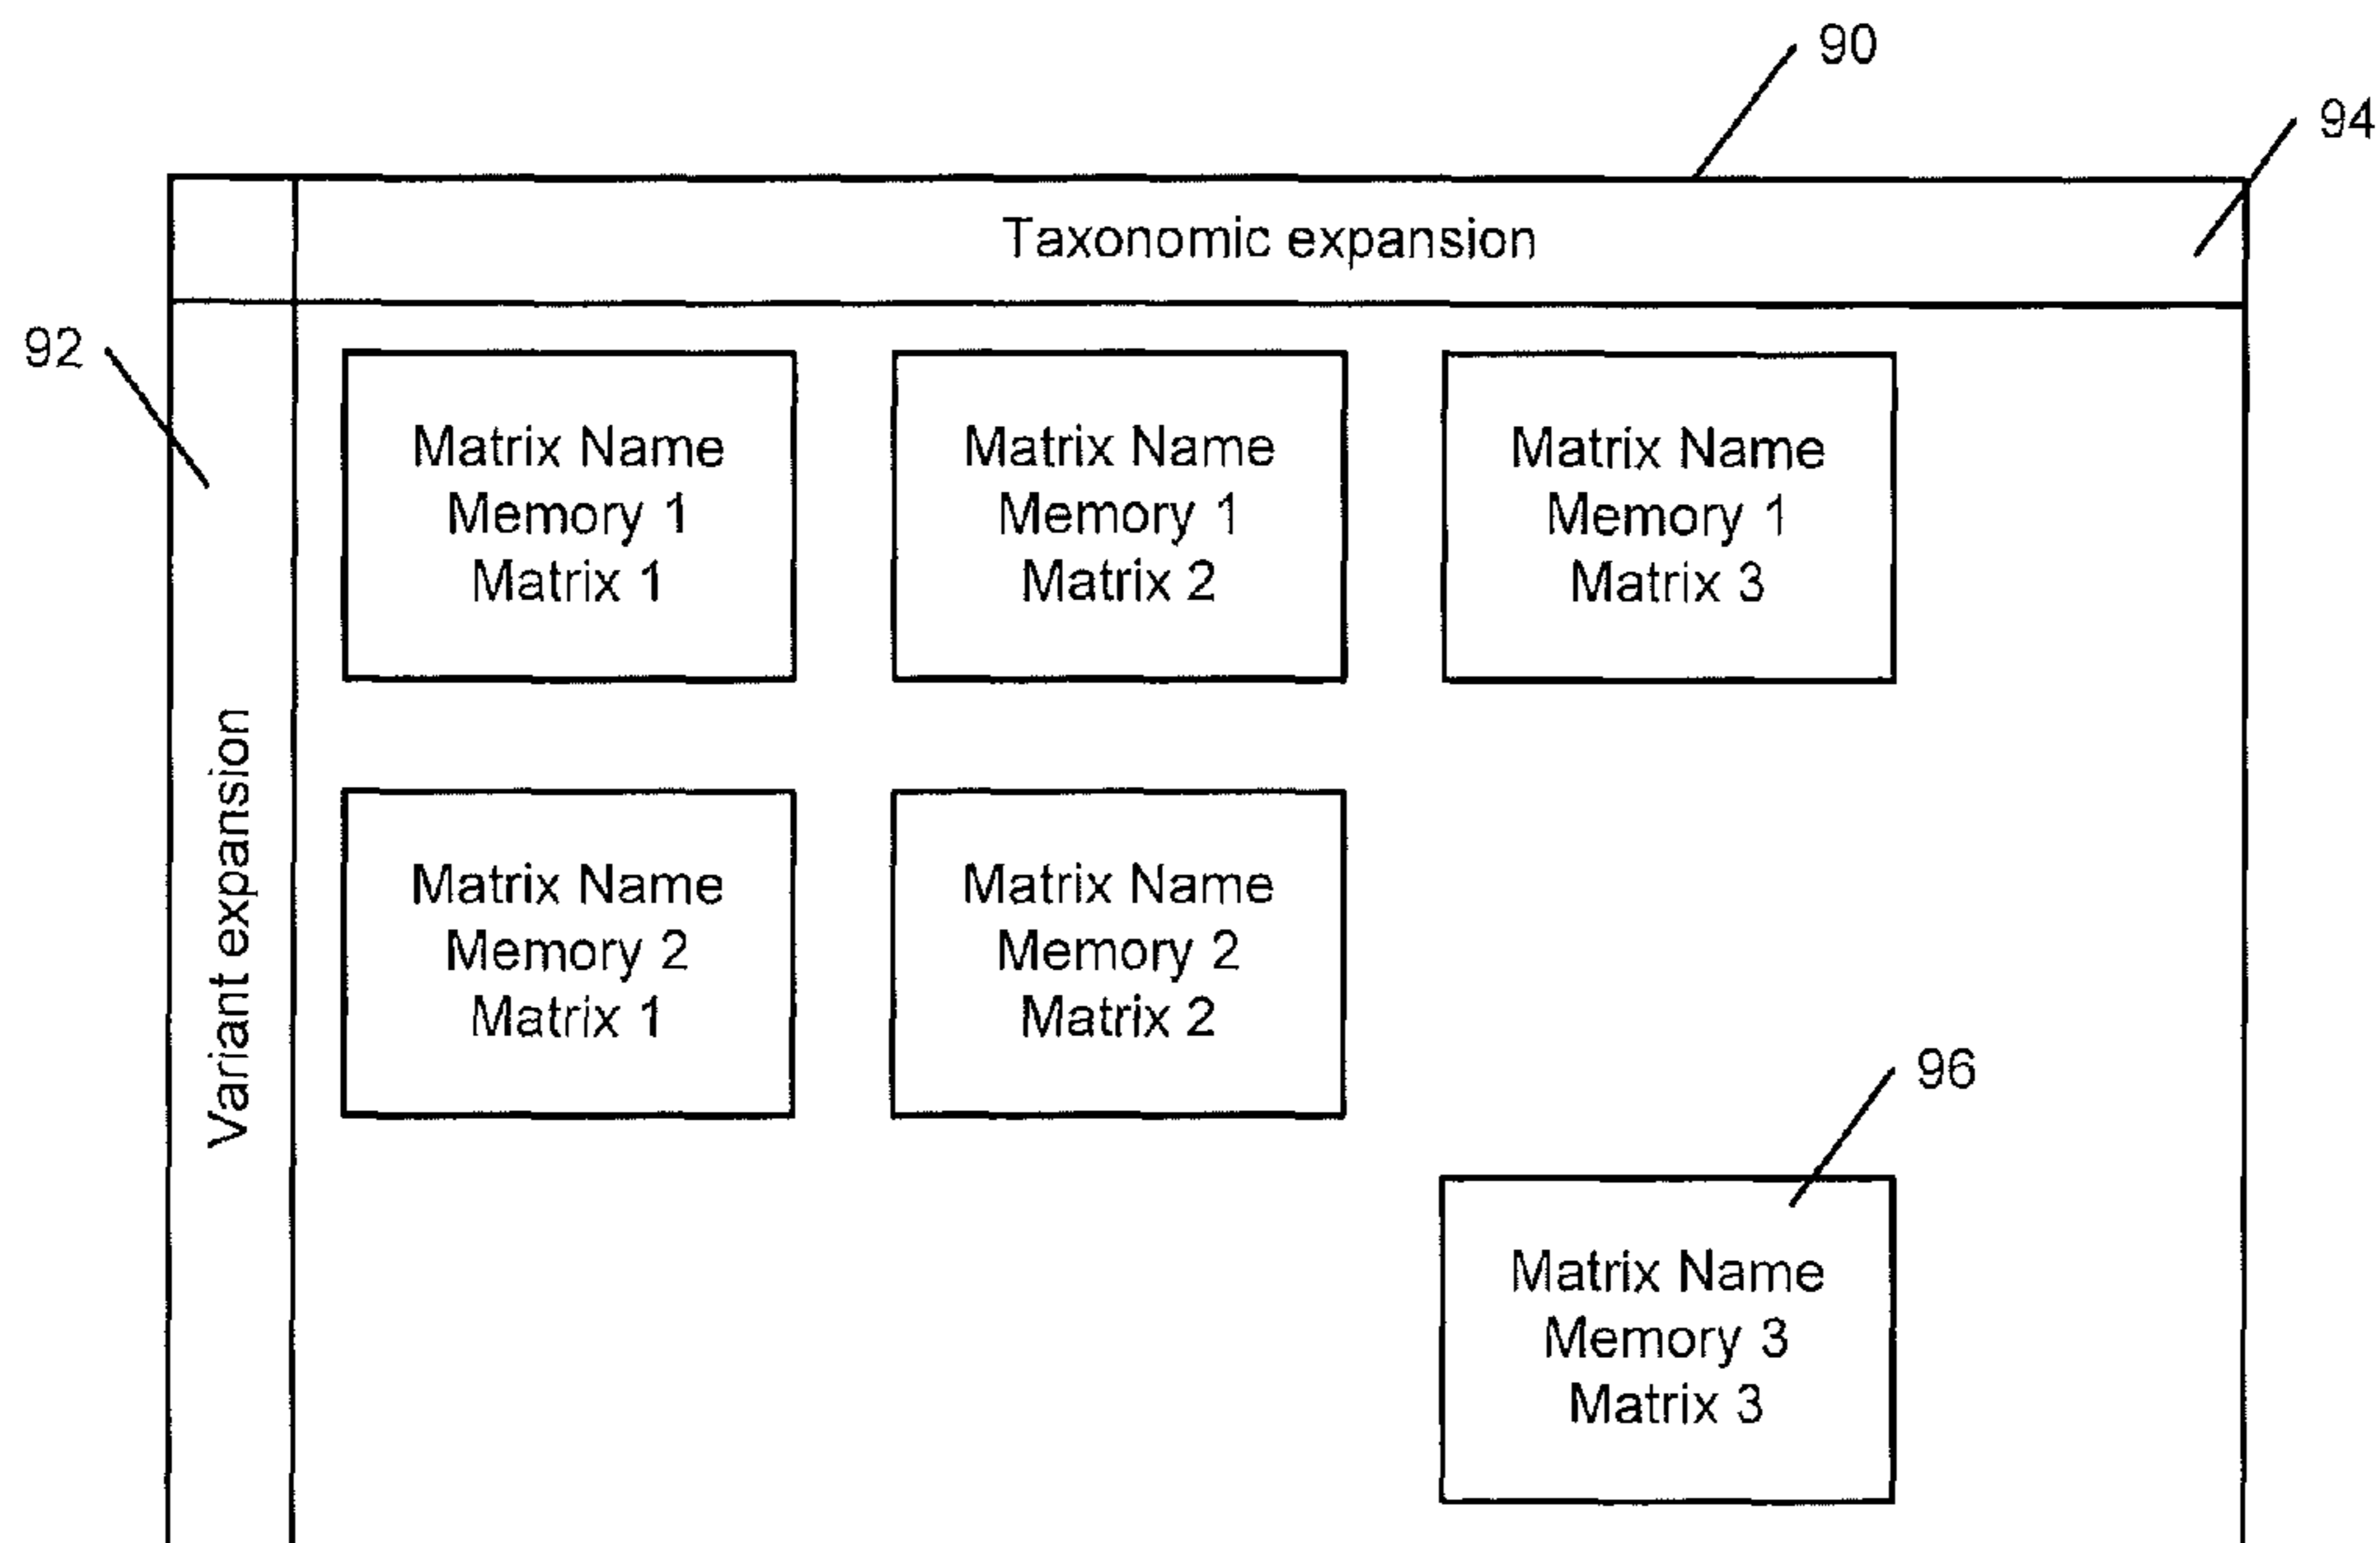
90

94

Taxonomic expansion

92

Variant expansion

Matrix Name
Memory 1
Matrix 1

Matrix Name
Memory 1
Matrix 2

Matrix Name
Memory 1
Matrix 3

Matrix Name
Memory 2
Matrix 1

Matrix Name
Memory 2
Matrix 2

96

Matrix Name
Memory 3
Matrix 3